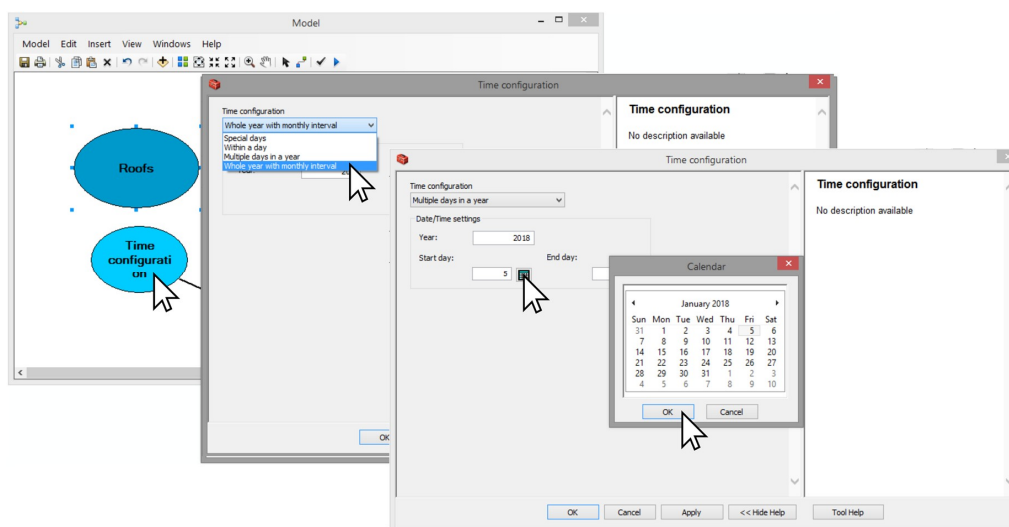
Model

Model Edit Insert View Windows Help

Roofs

Time configuration

Time configuration

Time configuration

Whole year with monthly interval

Special days
Within a day
Multiple days in a year
Whole year with monthly interval

Year

Time configuration

No description available

OK

Time configuration

Time configuration

Multiple days in a year

Date/Time settings

Year: 2018

Start day: 5

End day:

Time configuration

No description available

Calendar

January 2018

| Sun | Mon | Tue | Wed | Thu | Fri | Sat |
|---|---|---|---|---|---|---|
| 31 | 1 | 2 | 3 | 4 | 5 | 6 |
| 7 | 8 | 9 | 10 | 11 | 12 | 13 |
| 14 | 15 | 16 | 17 | 18 | 19 | 20 |
| 21 | 22 | 23 | 24 | 25 | 26 | 27 |
| 28 | 29 | 30 | 31 | 1 | 2 | 3 |
| 4 | 5 | 6 | 7 | 8 | 9 | 10 |

OK Cancel

OK Cancel Apply << Hide Help Tool Help